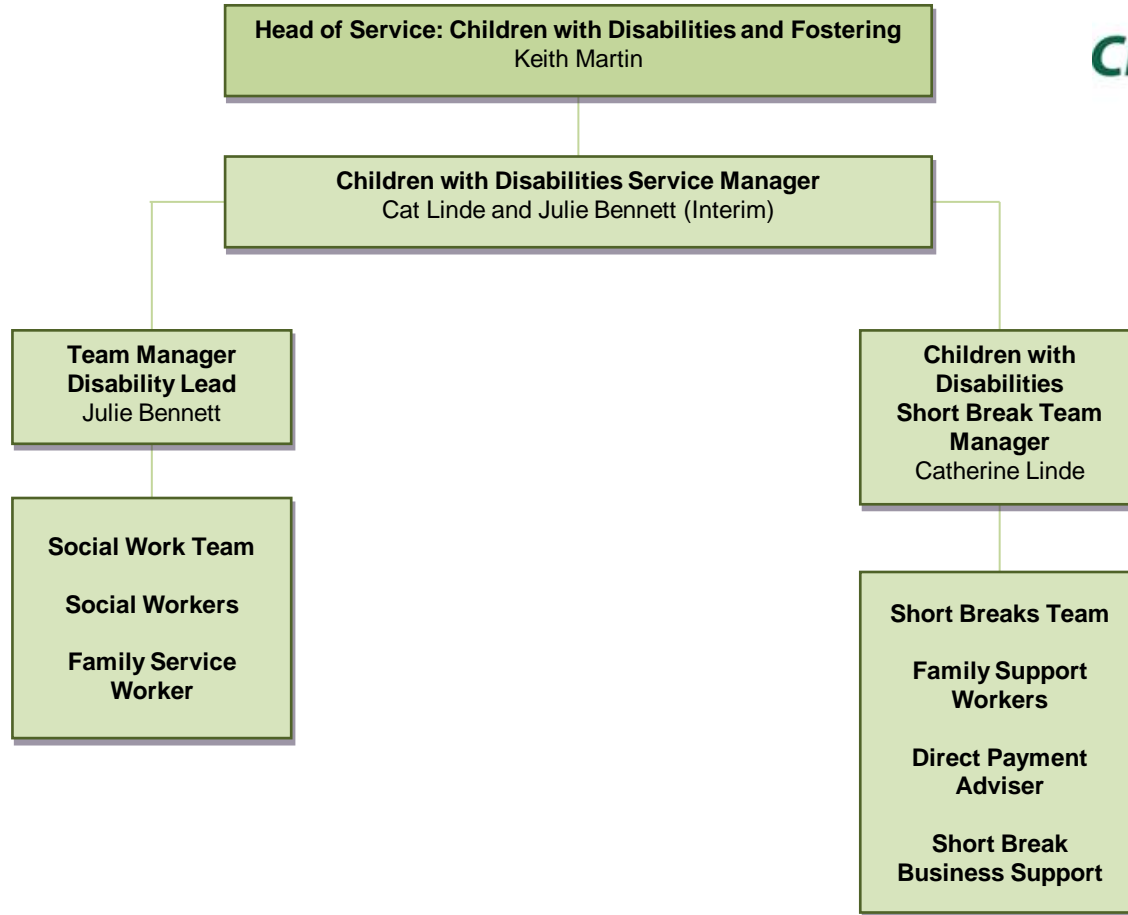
**Head of Service: Children with Disabilities and Fostering**
Keith Martin

C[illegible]

**Children with Disabilities Service Manager**
Cat Linde and Julie Bennett (Interim)

**Team Manager Disability Lead**
Julie Bennett

**Social Work Team**

**Social Workers**

**Family Service Worker**

**Children with Disabilities Short Break Team Manager**
Catherine Linde

**Short Breaks Team**

**Family Support Workers**

**Direct Payment Adviser**

**Short Break Business Support**